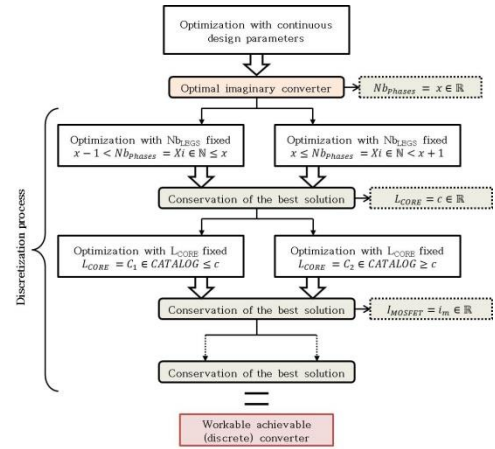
Optimization with continuous design parameters

Optimal imaginary converter

$Nb_{Phases} = x \in \mathbb{R}$

Discretization process

Optimization with Nb$_{LEGS}$ fixed
$x - 1 < Nb_{Phases} = Xi \in \mathbb{N} \leq x$

Optimization with Nb$_{LEGS}$ fixed
$x \leq Nb_{Phases} = Xi \in \mathbb{N} < x + 1$

Conservation of the best solution

$L_{CORE} = c \in \mathbb{R}$

Optimization with L$_{CORE}$ fixed
$L_{CORE} = C_1 \in CATALOG \leq c$

Optimization with L$_{CORE}$ fixed
$L_{CORE} = C_2 \in CATALOG \geq c$

Conservation of the best solution

$l_{MOSFET} = l_m \in \mathbb{R}$

Conservation of the best solution

Workable achievable (discrete) converter